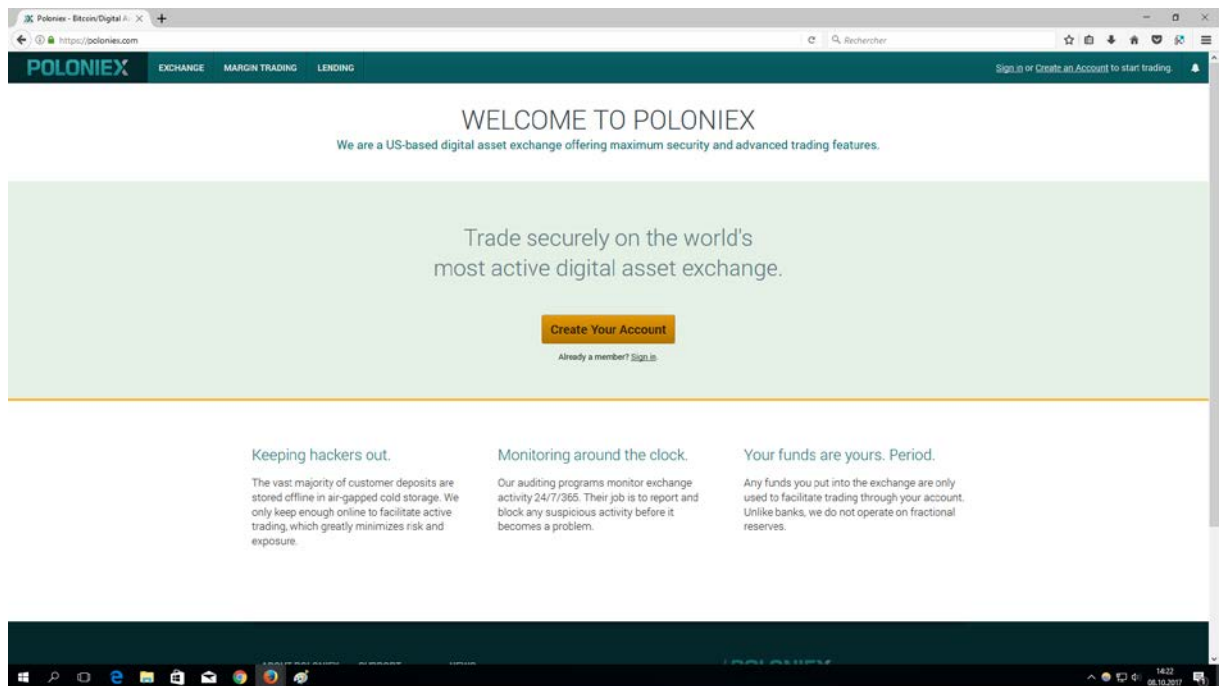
Poloniex - Bitcoin/Digital A

https://poloniex.com

Rechercher

POLONIEX EXCHANGE MARGIN TRADING LENDING

Sign in or Create an Account to start trading.

WELCOME TO POLONIEX

We are a US-based digital asset exchange offering maximum security and advanced trading features.

Trade securely on the world's most active digital asset exchange.

Create Your Account

Already a member? Sign in.

Keeping hackers out.

The vast majority of customer deposits are stored offline in air-gapped cold storage. We only keep enough online to facilitate active trading, which greatly minimizes risk and exposure.

Monitoring around the clock.

Our auditing programs monitor exchange activity 24/7/365. Their job is to report and block any suspicious activity before it becomes a problem.

Your funds are yours. Period.

Any funds you put into the exchange are only used to facilitate trading through your account. Unlike banks, we do not operate on fractional reserves.

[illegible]

14:22
08.10.2017